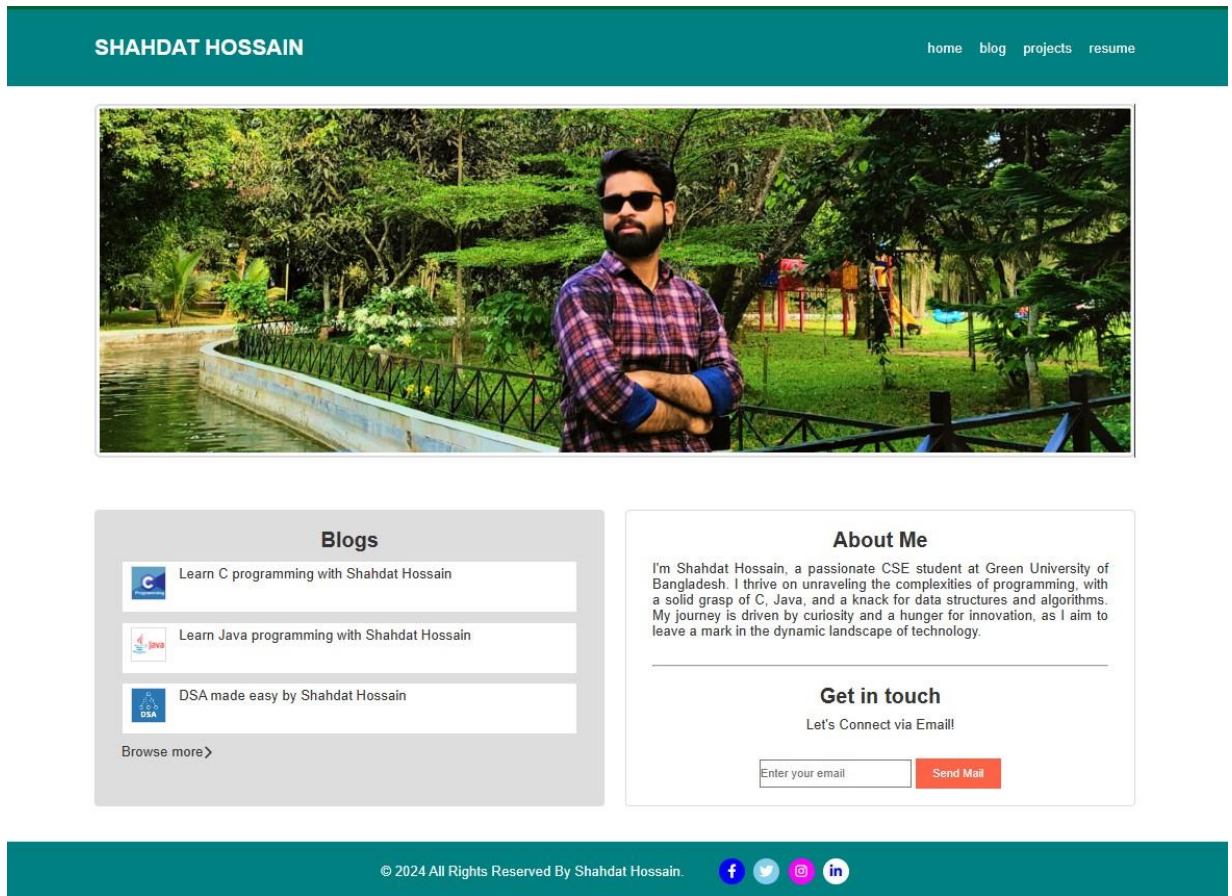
SHAHDAT HOSSAIN

home blog projects resume

Blogs

C Programming

Learn C programming with Shahdat Hossain

Java

Learn Java programming with Shahdat Hossain

DSA

DSA made easy by Shahdat Hossain

Browse more

About Me

I'm Shahdat Hossain, a passionate CSE student at Green University of Bangladesh. I thrive on unraveling the complexities of programming, with a solid grasp of C, Java, and a knack for data structures and algorithms. My journey is driven by curiosity and a hunger for innovation, as I aim to leave a mark in the dynamic landscape of technology.

Get in touch

Let's Connect via Email!

Enter your email

Send Mail

© 2024 All Rights Reserved By Shahdat Hossain.

f in